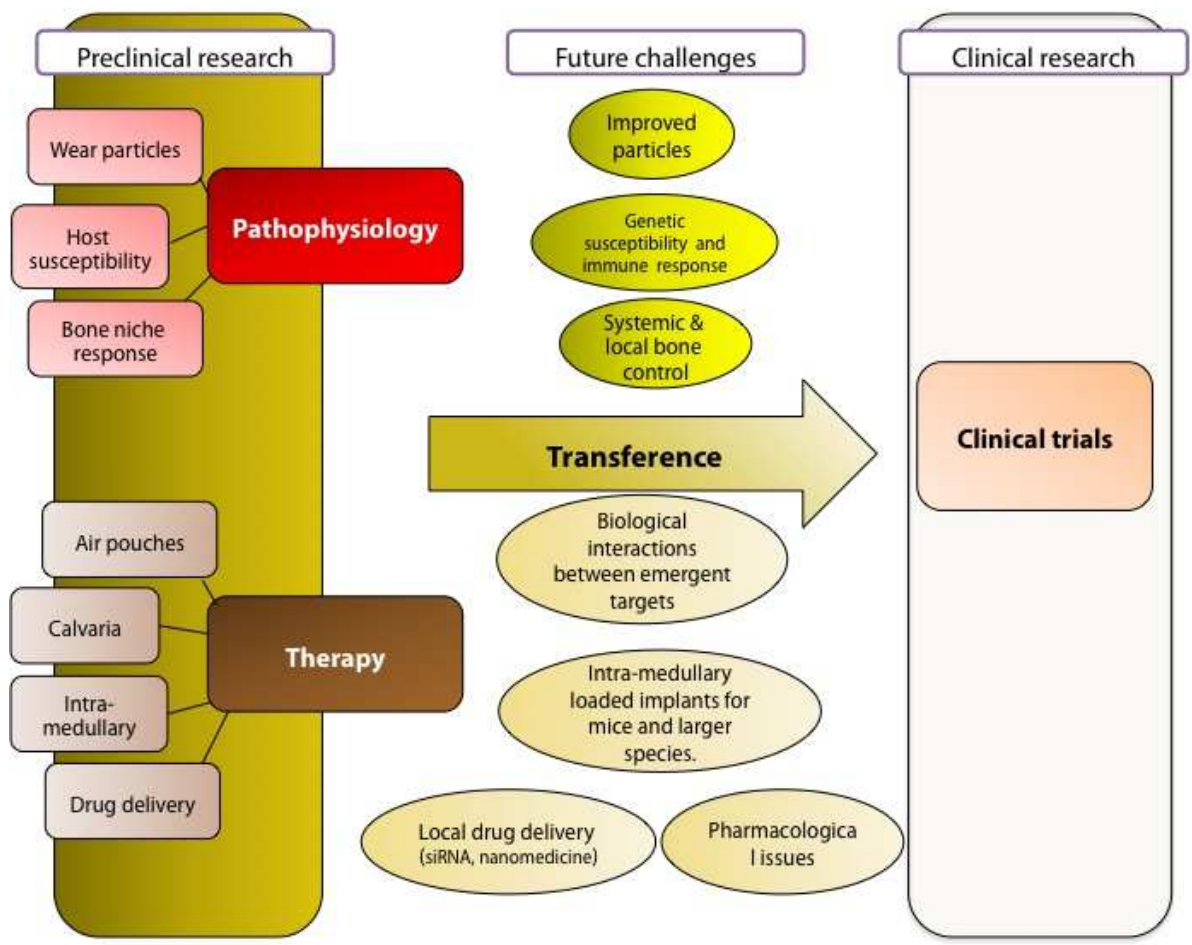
Preclinical research

Future challenges

Clinical research

Wear particles

Host susceptibility

Bone niche response

Pathophysiology

Improved particles

Genetic susceptibility and immune response

Systemic & local bone control

Transference

Clinical trials

Air pouches

Calvaria

Intra-medullary

Drug delivery

Therapy

Biological interactions between emergent targets

Intra-medullary loaded implants for mice and larger species.

Local drug delivery (siRNA, nanomedicine)

Pharmacologica l issues